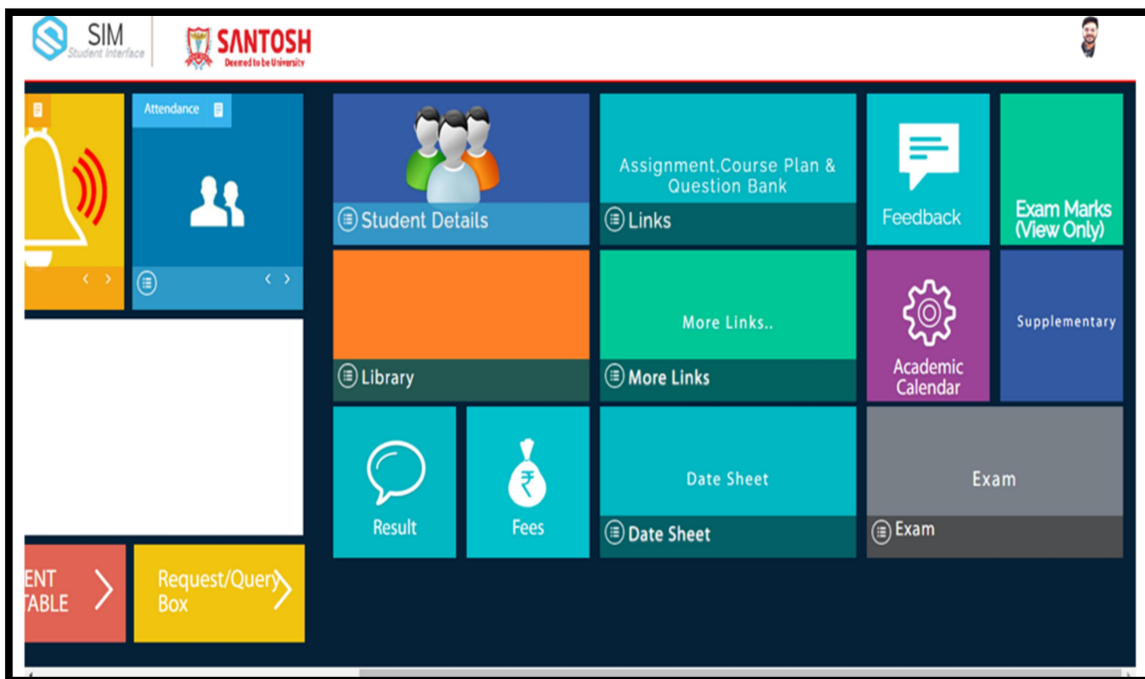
SIM
Student Interface

SANTOSH
Deemed to be University

Attendance

Student Details

Assignment,Course Plan & Question Bank

Links

Feedback

Exam Marks (View Only)

Library

More Links..

More Links

Academic Calendar

Supplementary

Result

Fees

Date Sheet

Date Sheet

Exam

Exam

ENT
TABLE

Request/Query Box